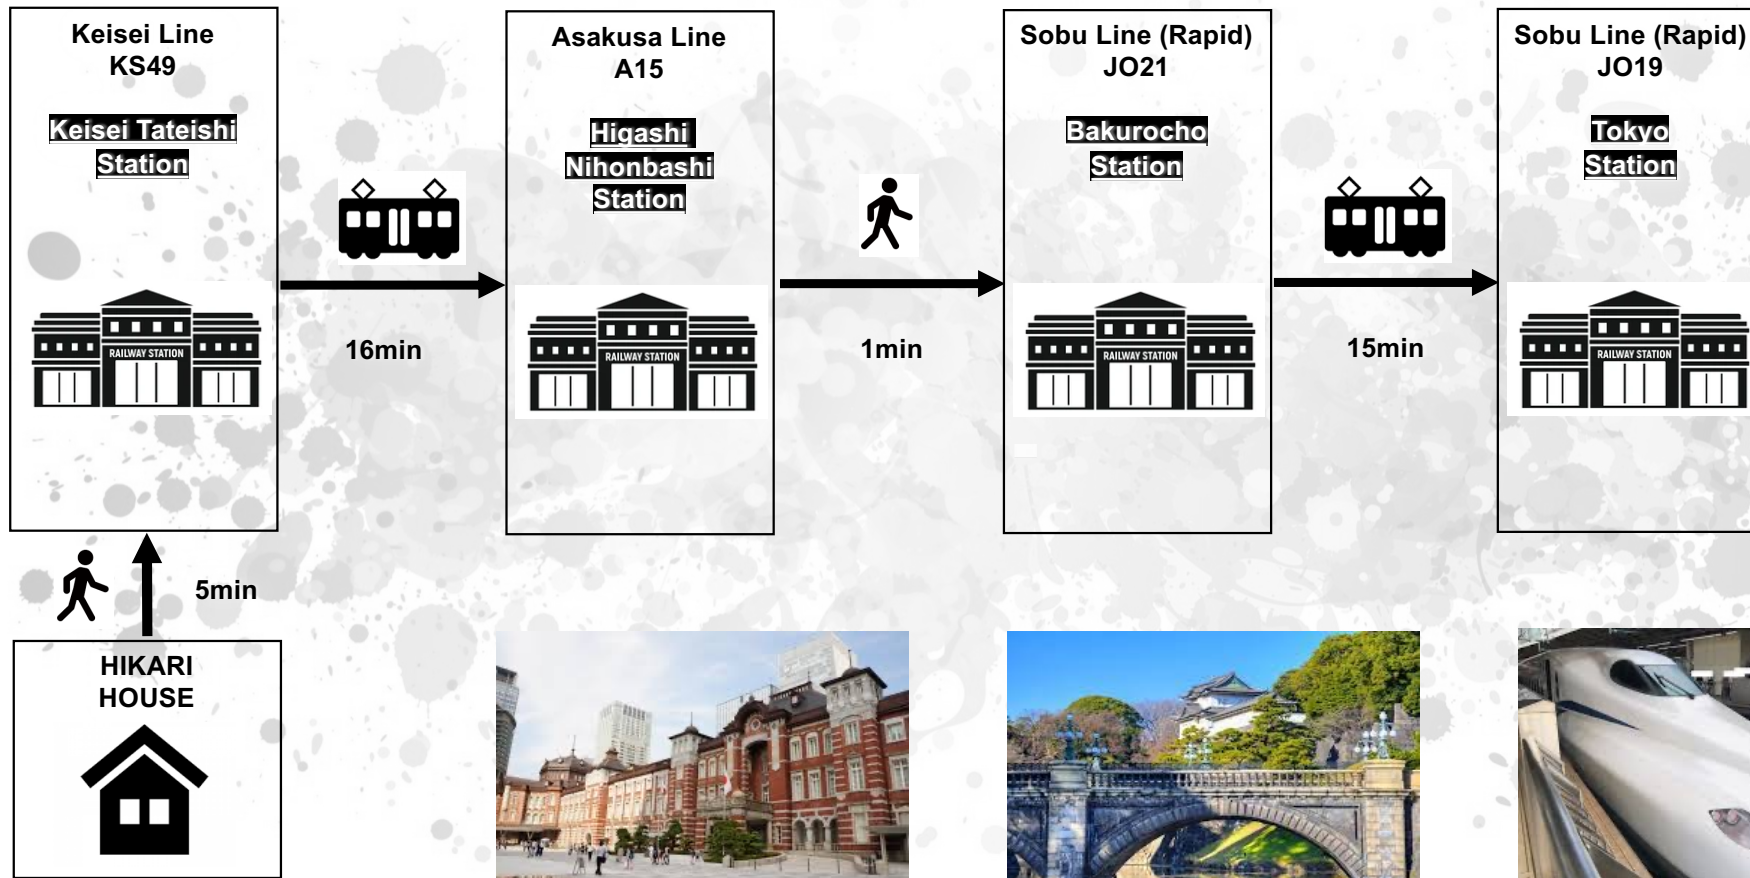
Keisei Line
KS49

Keisei Tateishi Station

RAILWAY STATION

16min

Asakusa Line
A15

Higashi Nihonbashi Station

RAILWAY STATION

1min

Sobu Line (Rapid)
JO21

Bakurocho Station

RAILWAY STATION

15min

Sobu Line (Rapid)
JO19

Tokyo Station

RAILWAY STATION

5min

HIKARI HOUSE